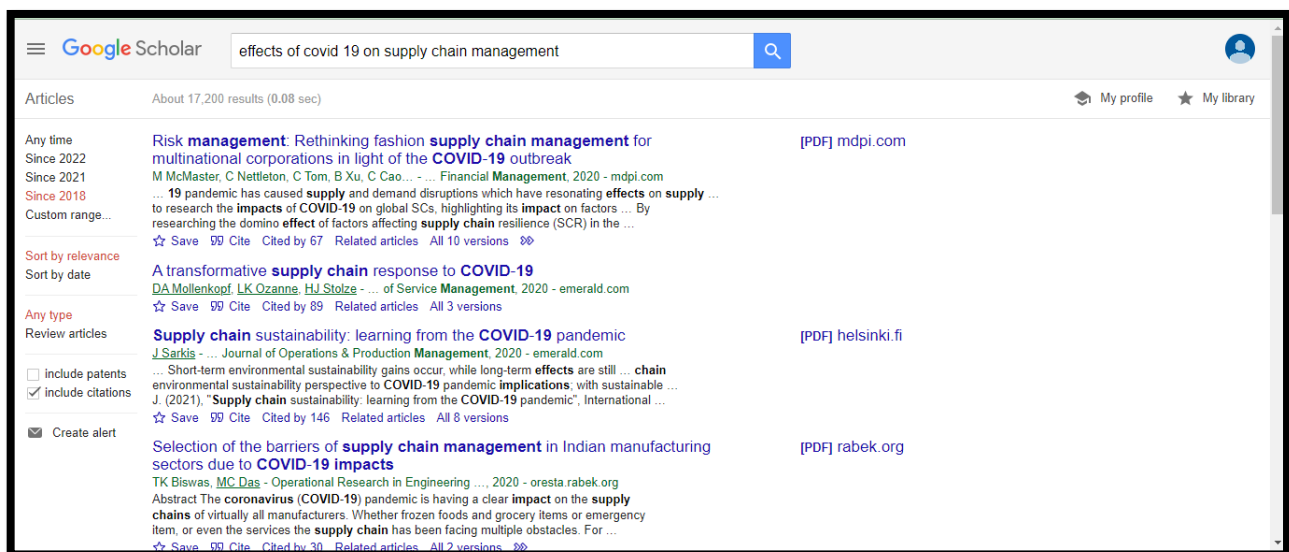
Google Scholar

effects of covid 19 on supply chain management

Articles

About 17,200 results (0.08 sec)

My profile

My library

Any time
Since 2022
Since 2021
Since 2018
Custom range...

Sort by relevance
Sort by date

Any type
Review articles

include patents
include citations

Create alert

Risk management: Rethinking fashion supply chain management for multinational corporations in light of the COVID-19 outbreak
M McMaster, C Nettleton, C Tom, B Xu, C Cao... - ... Financial Management, 2020 - mdpi.com
... 19 pandemic has caused supply and demand disruptions which have resonating effects on supply ... to research the impacts of COVID-19 on global SCs, highlighting its impact on factors ... By researching the domino effect of factors affecting supply chain resilience (SCR) in the ...
Save Cite Cited by 67 Related articles All 10 versions

[PDF] mdpi.com

A transformative supply chain response to COVID-19
DA Mollenkopf, LK Ozanne, HJ Stolze - ... of Service Management, 2020 - emerald.com
Save Cite Cited by 89 Related articles All 3 versions

Supply chain sustainability: learning from the COVID-19 pandemic
J Sarkis - ... Journal of Operations & Production Management, 2020 - emerald.com
... Short-term environmental sustainability gains occur, while long-term effects are still ... chain environmental sustainability perspective to COVID-19 pandemic implications; with sustainable ... J. (2021), "Supply chain sustainability: learning from the COVID-19 pandemic", International ...
Save Cite Cited by 146 Related articles All 8 versions

[PDF] helsinki.fi

Selection of the barriers of supply chain management in Indian manufacturing sectors due to COVID-19 impacts
TK Biswas, MC Das - Operational Research in Engineering ..., 2020 - oresta.rabek.org
Abstract The coronavirus (COVID-19) pandemic is having a clear impact on the supply chains of virtually all manufacturers. Whether frozen foods and grocery items or emergency item, or even the services the supply chain has been facing multiple obstacles. For ...
Save Cite Cited by 30 Related articles All 2 versions

[PDF] rabek.org